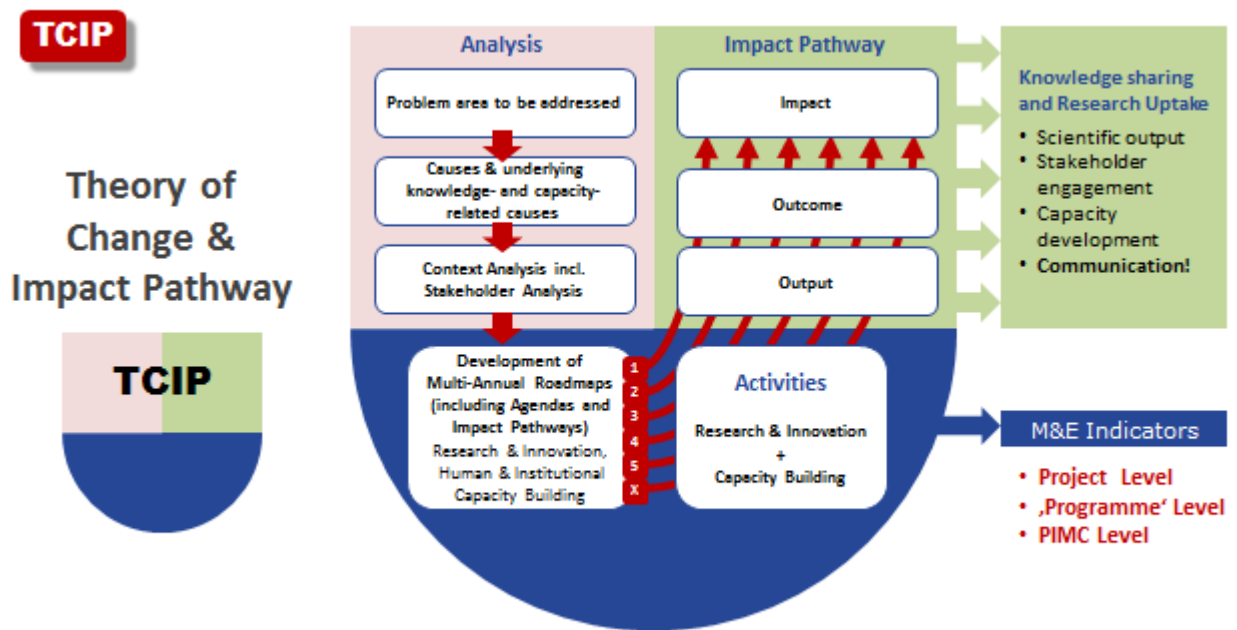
TCIP

Theory of Change & Impact Pathway

TCIP

Analysis

Problem area to be addressed

Causes & underlying knowledge- and capacity-related causes

Context Analysis incl. Stakeholder Analysis

Development of Multi-Annual Roadmaps (including Agendas and Impact Pathways) Research & Innovation, Human & Institutional Capacity Building

1
2
3
4
5
X

Impact Pathway

Impact

Outcome

Output

Activities

Research & Innovation + Capacity Building

Knowledge sharing and Research Uptake

• Scientific output
• Stakeholder engagement
• Capacity development
• Communication!

M&E Indicators

• Project Level
• ‚Programme' Level
• PIMC Level